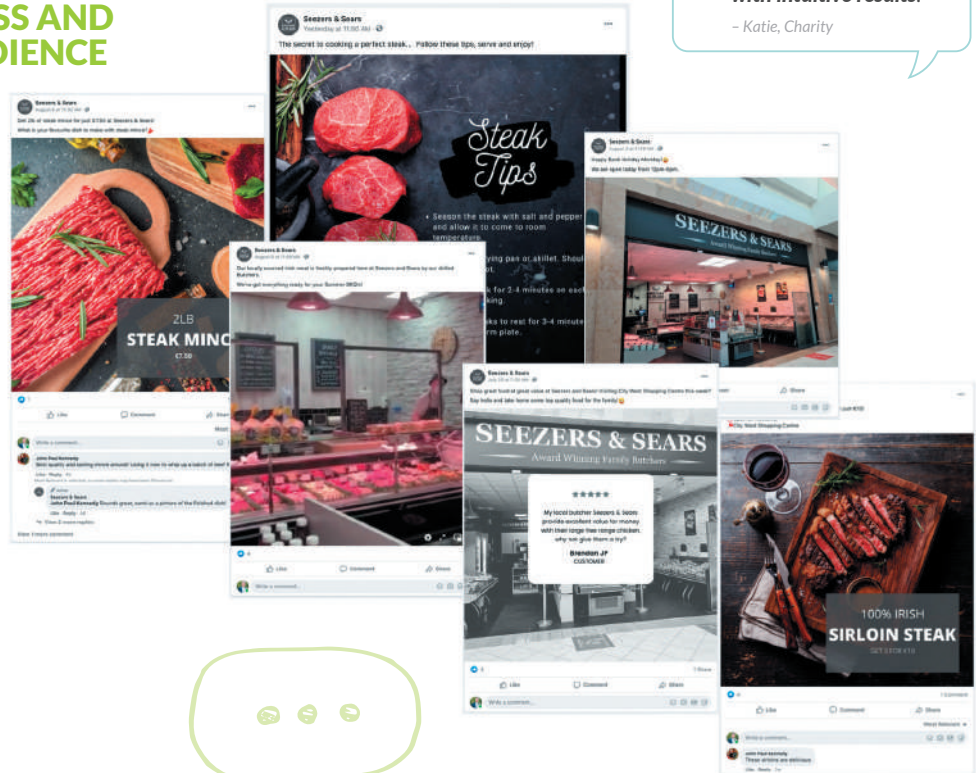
SS AND
DIENCE

with intuitive results.
– Katie, Charity

Seezers & Sears
Yesterday at 11:00 AM
The secret to cooking a perfect steak... Follow these tips, serve and enjoy!

Steak Tips

• Season the steak with salt and pepper and allow it to come to room temperature.

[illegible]ying pan or skillet. Shoul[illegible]

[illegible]k for 2-4 minutes on eac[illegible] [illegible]king.

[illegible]ks to rest for 3-4 minute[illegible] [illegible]rm plate.

Seezers & Sears
Get 2lb of steak mince for just £7.50 at Seezers & Sears!
What is your favourite dish to make with steak mince?

2LB
STEAK MINC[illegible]
£7.50

Like
Comment
Shar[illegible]

Write a comment...

John Paul Kennedy
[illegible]

Seezers & Sears
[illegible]

View 2 more replies
View 3 more comments

Seezers & Sears
Happy Bank Holiday Monday!
We are open today from 12pm-6pm.

SEEZERS & SEARS
Award Winning Family Butchers

Share

Seezers & Sears
Our locally sourced Irish meat is freshly prepared here at Seezers and Sears by our skilled butchers.
We've got everything ready for your Summer BBQ!

Like
Comment
Share
Write a comment...

Seezers & Sears
Shop great local at great value at Seezers and Sears! Visiting City West Shopping Centre this week? Say hello and take home some top quality food for the family!

SEEZERS & SEARS
Award Winning Family Butchers

★★★★★
My local butcher Seezers & Sears provide excellent value for money with their range free range chicken. why not give them a try?
Brendan JP
CUSTOMER

1 Share
Like
Comment
Share
Write a comment...

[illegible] just €10
City West Shopping Centre

100% IRISH
SIRLOIN STEAK
GET 2 FOR €10

1 Comment
Like
Comment
Share
Most Relevant
Write a comment...
John Paul Kennedy
These sirloins are delicious
Like · Reply · 1w